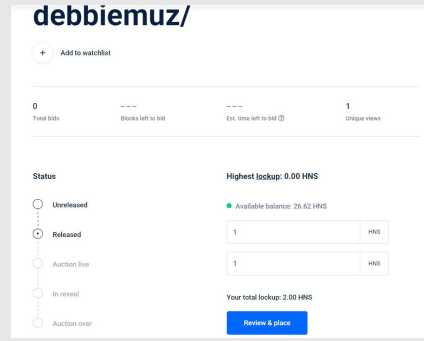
debbiemuz/

+ Add to watchlist

0
Total bids

– – –
Blocks left to bid

– – –
Est. time left to bid ?

1
Unique views

Status

Unreleased

Released

Auction live

In reveal

Auction over

Highest lockup: 0.00 HNS

Available balance: 26.62 HNS

1 HNS

1 HNS

Your total lockup: 2.00 HNS

Review & place